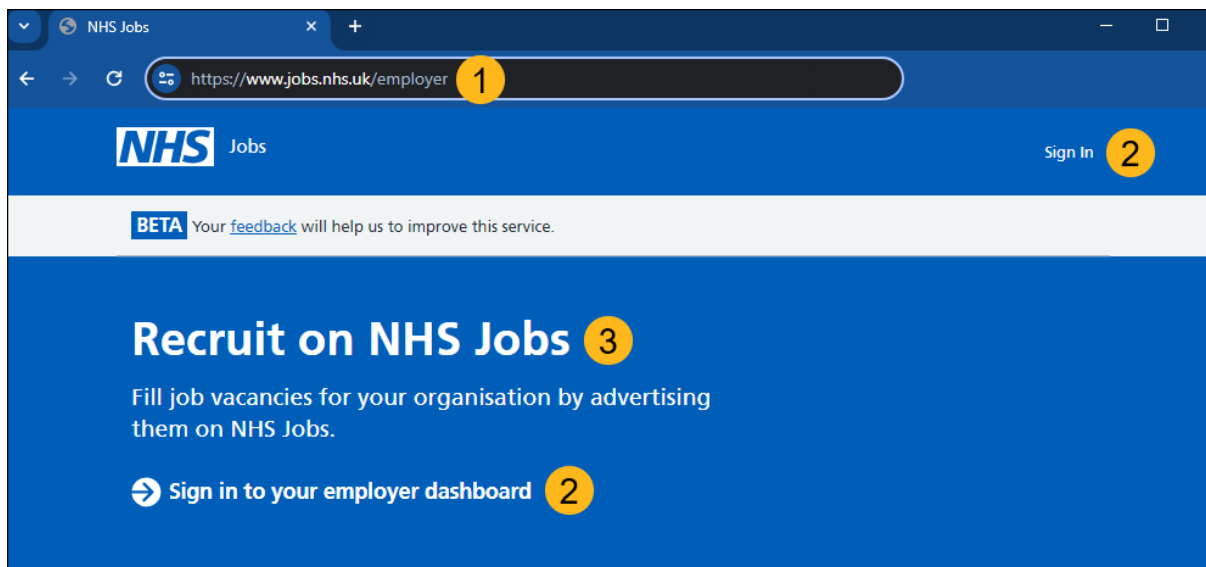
NHS Jobs

https://www.jobs.nhs.uk/employer 1

NHS Jobs

Sign In 2

BETA Your feedback will help us to improve this service.

Recruit on NHS Jobs 3

Fill job vacancies for your organisation by advertising them on NHS Jobs.

Sign in to your employer dashboard 2